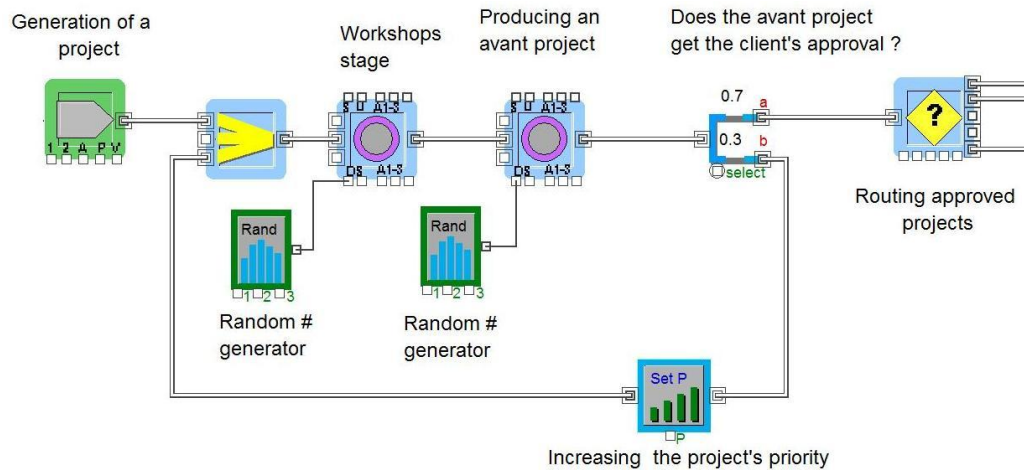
Generation of a project

Workshops stage

Producing an avant project

Does the avant project get the client's approval ?

1 2 A P V

S U A1-3

D S A1-3

S U A1-3

D S A1-3

0.7 a

0.3 b

select

?

Routing approved projects

Rand

1 2 3

Random # generator

Rand

1 2 3

Random # generator

Set P

P

Increasing the project's priority